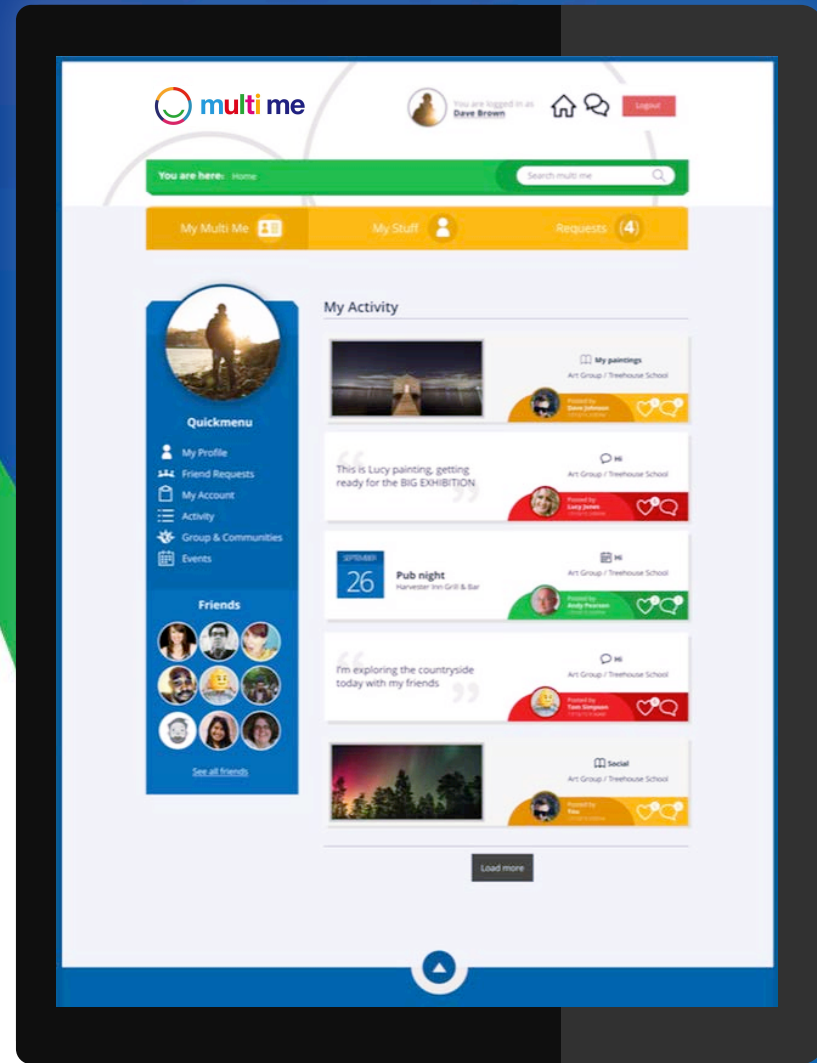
multi me

You are logged in as
Dave Brown

Logout

You are here: Home

Search multi me

My Multi Me

My Stuff

Requests 4

Quickmenu

My Profile
Friend Requests
My Account
Activity
Group & Communities
Events

Friends

See all friends

My Activity

My paintings
Art Group / Treehouse School
Posted by
Dave Johnson
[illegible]

This is Lucy painting, getting ready for the BIG EXHIBITION

Hi
Art Group / Treehouse School
Posted by
Lucy Jones
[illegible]

SEPTEMBER
26
Pub night
Harvester Inn Grill & Bar

Hi
Art Group / Treehouse School
Posted by
Andy Pearson
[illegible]

I'm exploring the countryside today with my friends

Hi
Art Group / Treehouse School
Posted by
Tom Simpson
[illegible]

Social
Art Group / Treehouse School
Posted by
You
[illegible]

Load more